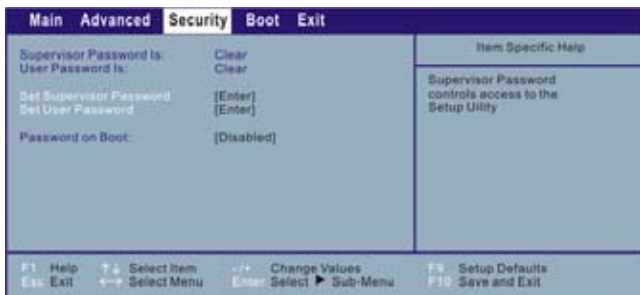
Main Advanced Security Boot Exit

Supervisor Password Is: Clear
User Password Is: Clear

Set Supervisor Password [Enter]
Set User Password [Enter]

Password on Boot: [Disabled]

Item Specific Help

Supervisor Password controls access to the Setup Uility

F1 Help ↑↓ Select Item -/+ Change Values F9 Setup Defaults
Esc Exit ←→ Select Menu Enter Select ▶ Sub-Menu F10 Save and Exit